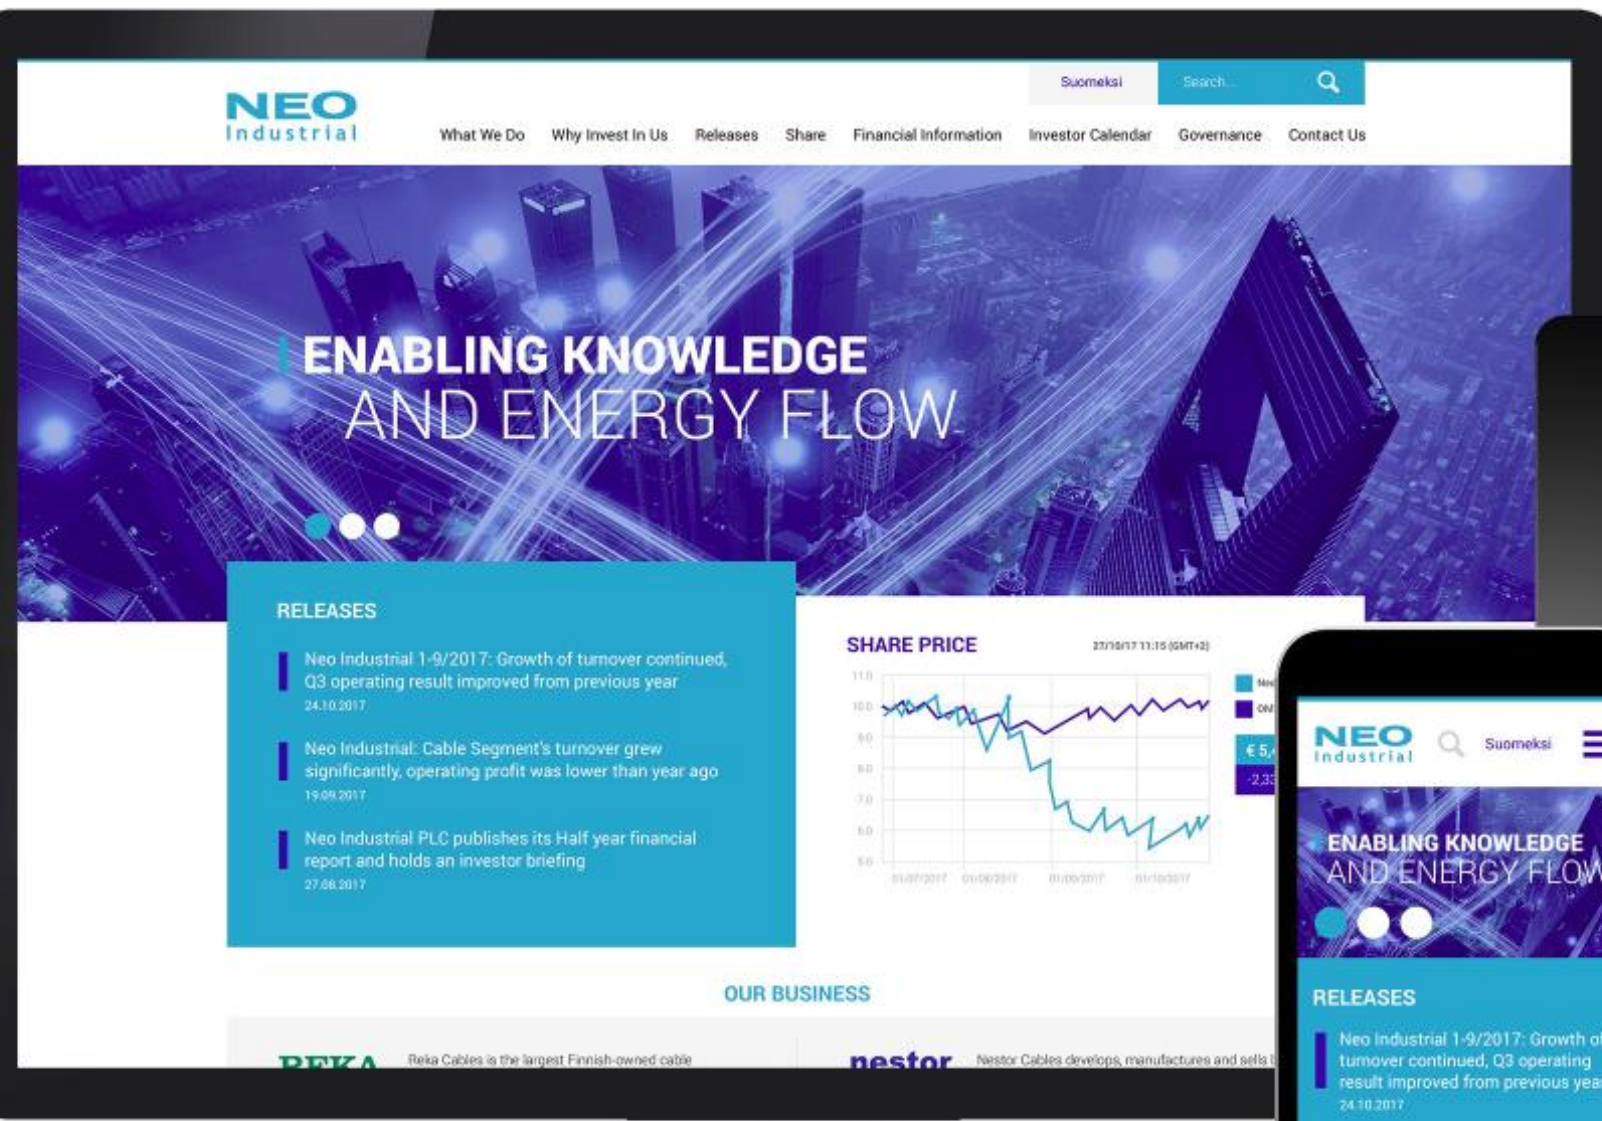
Suomeksi

Search...

NEO Industrial

What We Do Why Invest In Us Releases Share Financial Information Investor Calendar Governance Contact Us

ENABLING KNOWLEDGE AND ENERGY FLOW

RELEASES

Neo Industrial 1-9/2017: Growth of turnover continued, Q3 operating result improved from previous year
24.10.2017

Neo Industrial: Cable Segment's turnover grew significantly, operating profit was lower than year ago
19.09.2017

Neo Industrial PLC publishes its Half year financial report and holds an investor briefing
27.08.2017

SHARE PRICE

27/10/17 11:15 (GMT+2)

11.0
10.0
9.0
8.0
7.0
6.0
5.0

01/07/2017 01/08/2017 01/09/2017 01/10/2017

Ne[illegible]
OM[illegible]

€ 5,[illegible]
-2,3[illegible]

OUR BUSINESS

REKA Reka Cables is the largest Finnish-owned cable

nestor Nestor Cables develops, manufactures and sells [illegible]

NEO Industrial

Suomeksi

ENABLING KNOWLEDGE AND ENERGY FLOW

RELEASES

Neo Industrial 1-9/2017: Growth o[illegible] turnover continued, Q3 operating result improved from previous yea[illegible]
24.10.2017